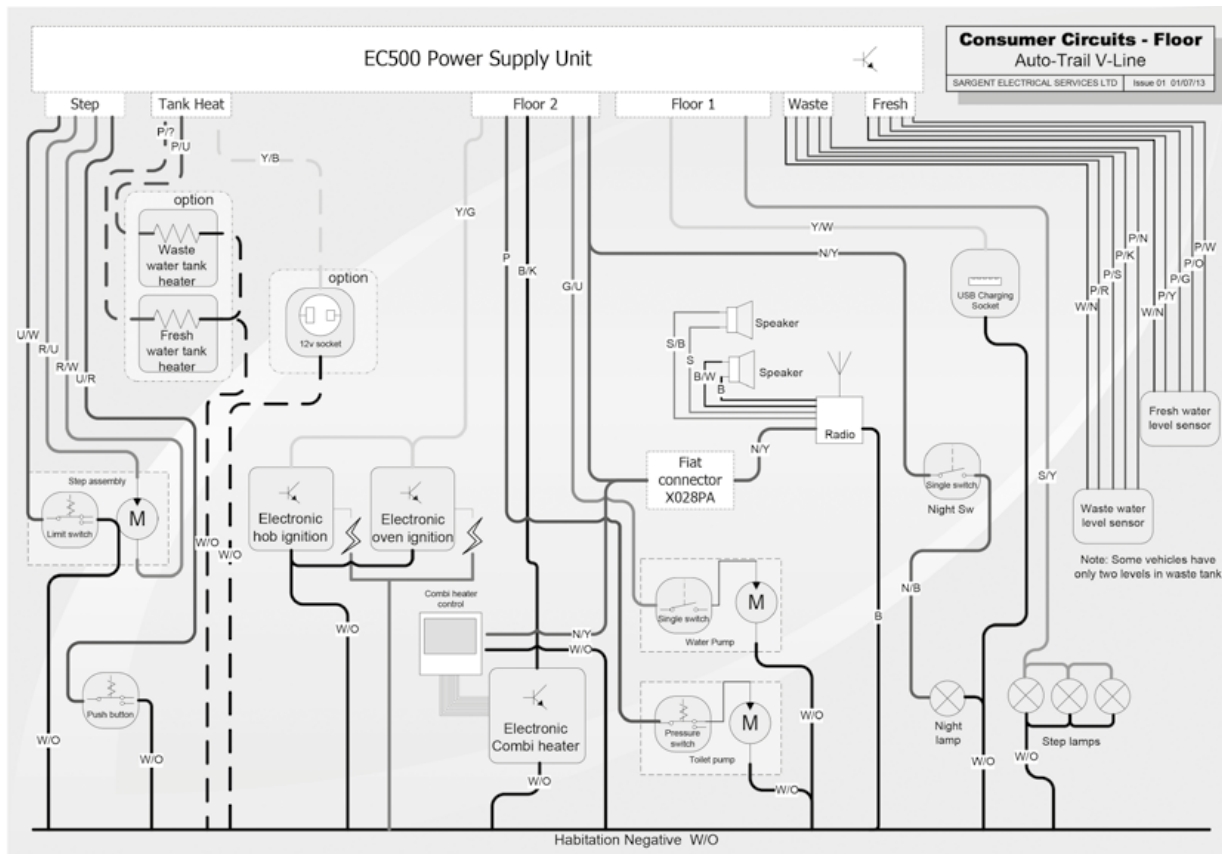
EC500 Power Supply Unit

Consumer Circuits - Floor
Auto-Trail V-Line
SARGENT ELECTRICAL SERVICES LTD Issue 01 01/07/13

Step
Tank Heat
Floor 2
Floor 1
Waste
Fresh

P/?
P/U
Y/B
option
Waste water tank heater
Fresh water tank heater
Y/G
option
12v socket
P
B/K
G/U
Y/W
N/Y
USB Charging Socket
P/N
P/K
P/S
P/R
W/N
P/W
P/O
P/G
P/Y
W/N
U/W
R/U
R/W
U/R
S/B
Speaker
S
B/W
B
Speaker
Radio
Fresh water level sensor
Step assembly
M
Limit switch
Electronic hob ignition
Electronic oven ignition
W/O
W/O
Fiat connector X028PA
N/Y
Single switch
Night Sw
S/Y
Waste water level sensor
Note: Some vehicles have only two levels in waste tank
Combi heater control
N/Y
W/O
Single switch
M
Water Pump
N/B
B
W/O
Push button
Electronic Combi heater
W/O
Pressure switch
M
Toilet pump
W/O
W/O
Night lamp
Step lamps
W/O
W/O
W/O
W/O
Habitation Negative W/O